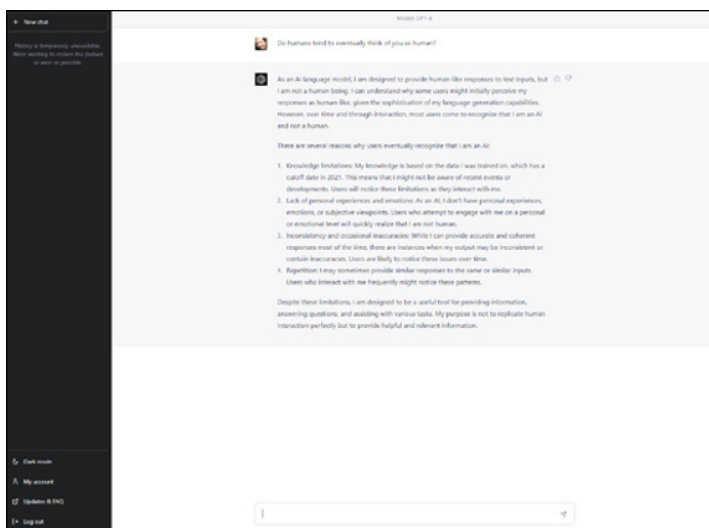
+ New chat

History is temporarily unavailable. We're working to restore this feature as soon as possible.

Model: GPT-4

Do humans tend to eventually think of you as human?

As an AI language model, I am designed to provide human-like responses to text inputs, but I am not a human being. I can understand why some users might initially perceive my responses as human-like, given the sophistication of my language generation capabilities. However, over time and through interaction, most users come to recognize that I am an AI and not a human.

There are several reasons why users eventually recognize that I am an AI:

1. Knowledge limitations: My knowledge is based on the data I was trained on, which has a cutoff date in 2021. This means that I might not be aware of recent events or developments. Users will notice these limitations as they interact with me.
2. Lack of personal experiences and emotions: As an AI, I don't have personal experiences, emotions, or subjective viewpoints. Users who attempt to engage with me on a personal or emotional level will quickly realize that I am not human.
3. Inconsistency and occasional inaccuracies: While I can provide accurate and coherent responses most of the time, there are instances when my output may be inconsistent or contain inaccuracies. Users are likely to notice these issues over time.
4. Repetition: I may sometimes provide similar responses to the same or similar inputs. Users who interact with me frequently might notice these patterns.

Despite these limitations, I am designed to be a useful tool for providing information, answering questions, and assisting with various tasks. My purpose is not to replicate human interaction perfectly but to provide helpful and relevant information.

Dark mode
My account
Updates & FAQ
Log out